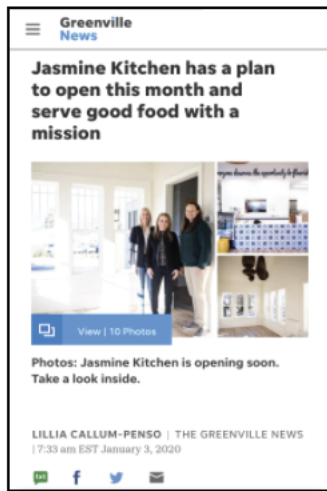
Greenville News

Jasmine Kitchen has a plan to open this month and serve good food with a mission

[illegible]

View | 10 Photos

Photos: Jasmine Kitchen is opening soon. Take a look inside.

LILLIA CALLUM-PENSO | THE GREENVILLE NEWS | 7:33 am EST January 3, 2020